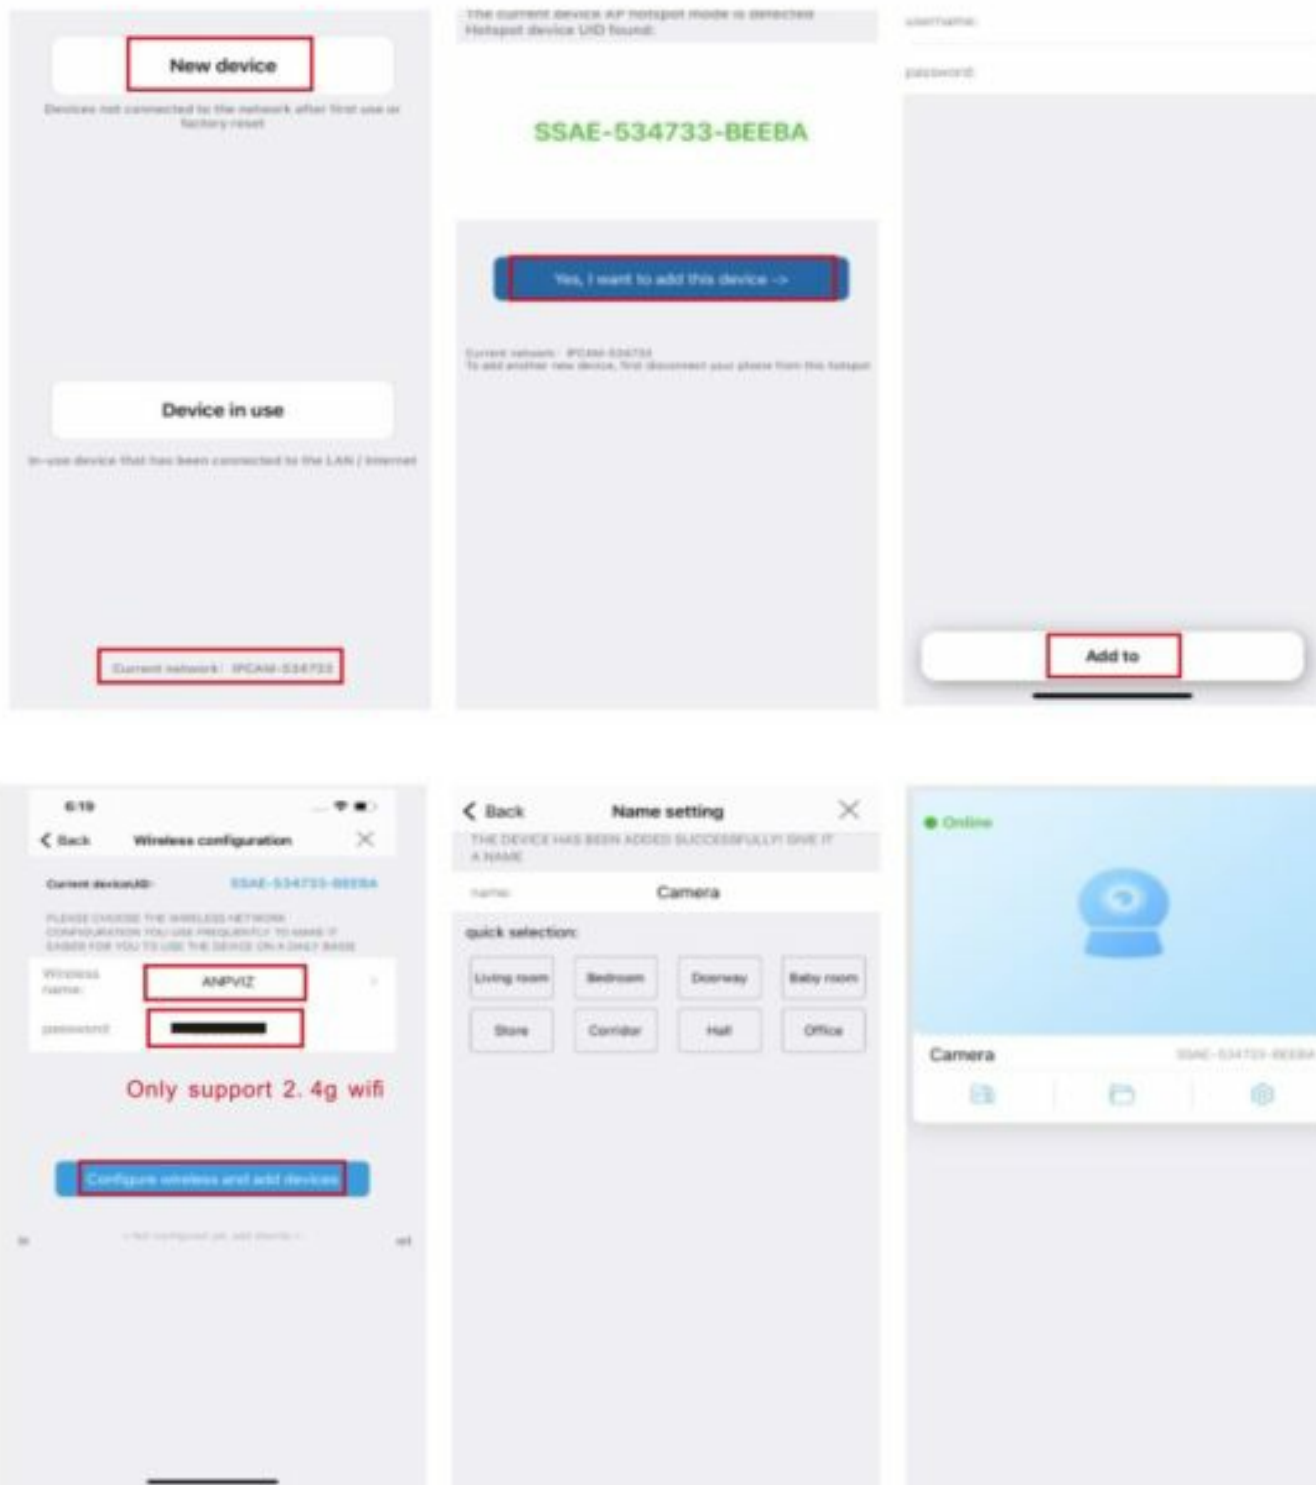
New device

Devices not connected to the network after first use or factory reset

Device in use

In-use device that has been connected to the LAN / Internet

Current network: IPCAM-534733

The current device AP hotspot mode is detected
Hotspot device UID found:

SSAE-534733-BEEBA

Yes, I want to add this device ->

Current network: IPCAM-534733
To add another new device, first disconnect your phone from this hotspot

username

password

Add to

6:19

< Back Wireless configuration ×

Current deviceUID: SSAE-534733-BEEBA

PLEASE CHOOSE THE WIRELESS NETWORK CONFIGURATION YOU USE FREQUENTLY TO MAKE IT EASIER FOR YOU TO USE THE DEVICE ON A DAILY BASIS

Wireless name: ANPVIZ

password

Only support 2. 4g wifi

Configure wireless and add devices

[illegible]

< Back Name setting ×

THE DEVICE HAS BEEN ADDED SUCCESSFULLY! GIVE IT A NAME

name Camera

quick selection:

| Living room | Bedroom | Doorway | Baby room |
|---|---|---|---|
| Store | Corridor | Hall | Office |

Online

Camera SSAE-534733-BEEBA